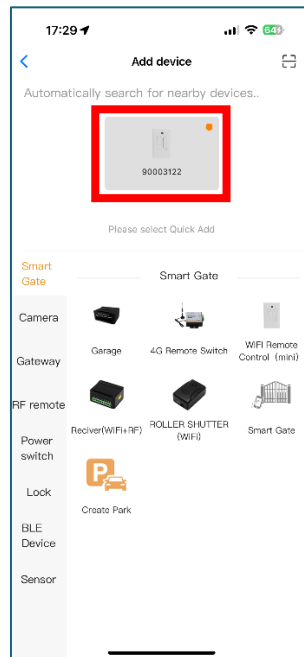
17:29
64

Add device

Automatically search for nearby devices..

90003122

Please select Quick Add

Smart Gate
Camera
Gateway
RF remote
Power switch
Lock
BLE Device
Sensor

Smart Gate

Garage
4G Remote Switch
WIFI Remote Control (mini)
Reciver(WiFi+RF)
ROLLER SHUTTER (WiFi)
Smart Gate
Create Park